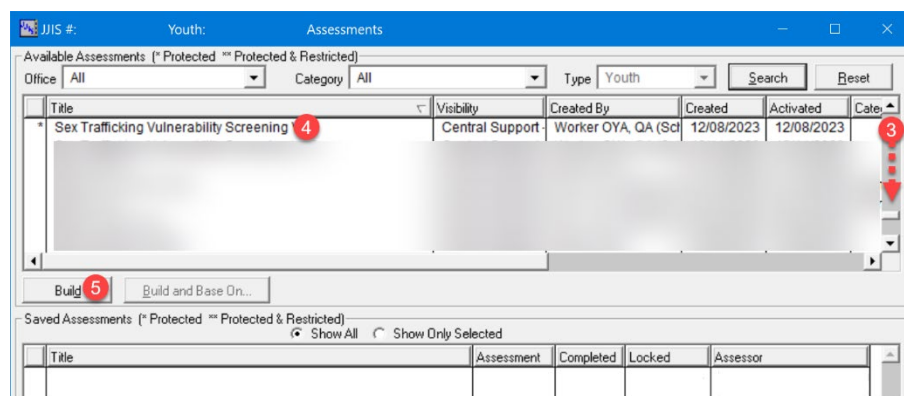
JJIS #: Youth: Assessments

Available Assessments (* Protected ** Protected & Restricted)

Office All Category All Type Youth Search Reset

| | Title | Visibility | Created By | Created | Activated | Cate |
|---|---|---|---|---|---|---|
| * | Sex Trafficking Vulnerability Screening | Central Support | Worker OYA, QA (Sch | 12/08/2023 | 12/08/2023 | |

4

3

Build 5 Build and Base On...

Saved Assessments (* Protected ** Protected & Restricted)

Show All Show Only Selected

| | Title | Assessment | Completed | Locked | Assessor |
|---|---|---|---|---|---|
| | | | | | |